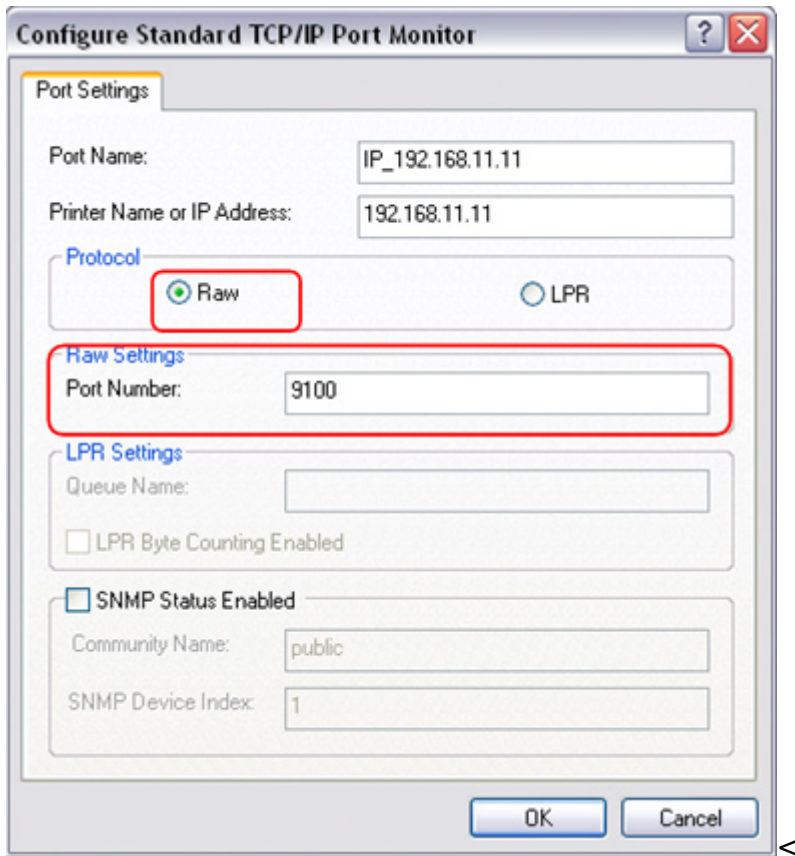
Configure Standard TCP/IP Port Monitor

?

Port Settings

Port Name: IP_192.168.11.11

Printer Name or IP Address: 192.168.11.11

Protocol

Raw

LPR

Raw Settings

Port Number: 9100

LPR Settings

Queue Name:

LPR Byte Counting Enabled

SNMP Status Enabled

Community Name: public

SNMP Device Index: 1

OK

Cancel

<